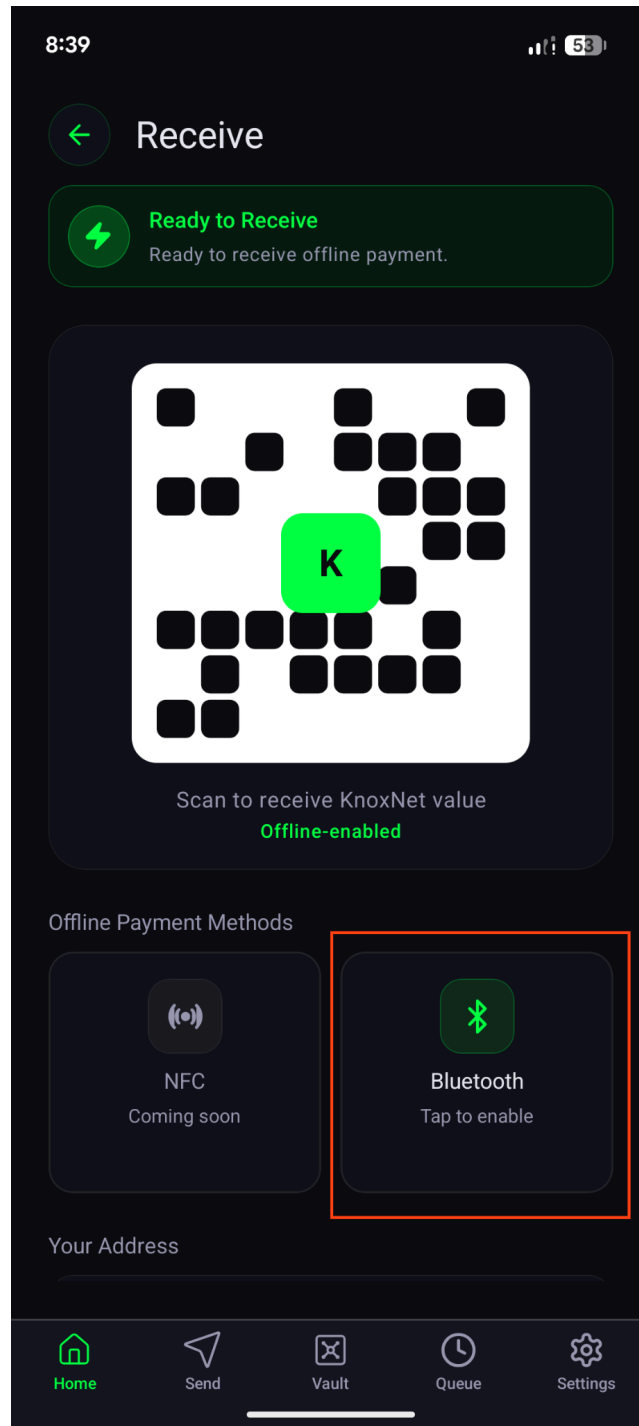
8:39

53

Receive

Ready to Receive
Ready to receive offline payment.

K

Scan to receive KnoxNet value
Offline-enabled

Offline Payment Methods

NFC
Coming soon

Bluetooth
Tap to enable

Your Address

Home
Send
Vault
Queue
Settings